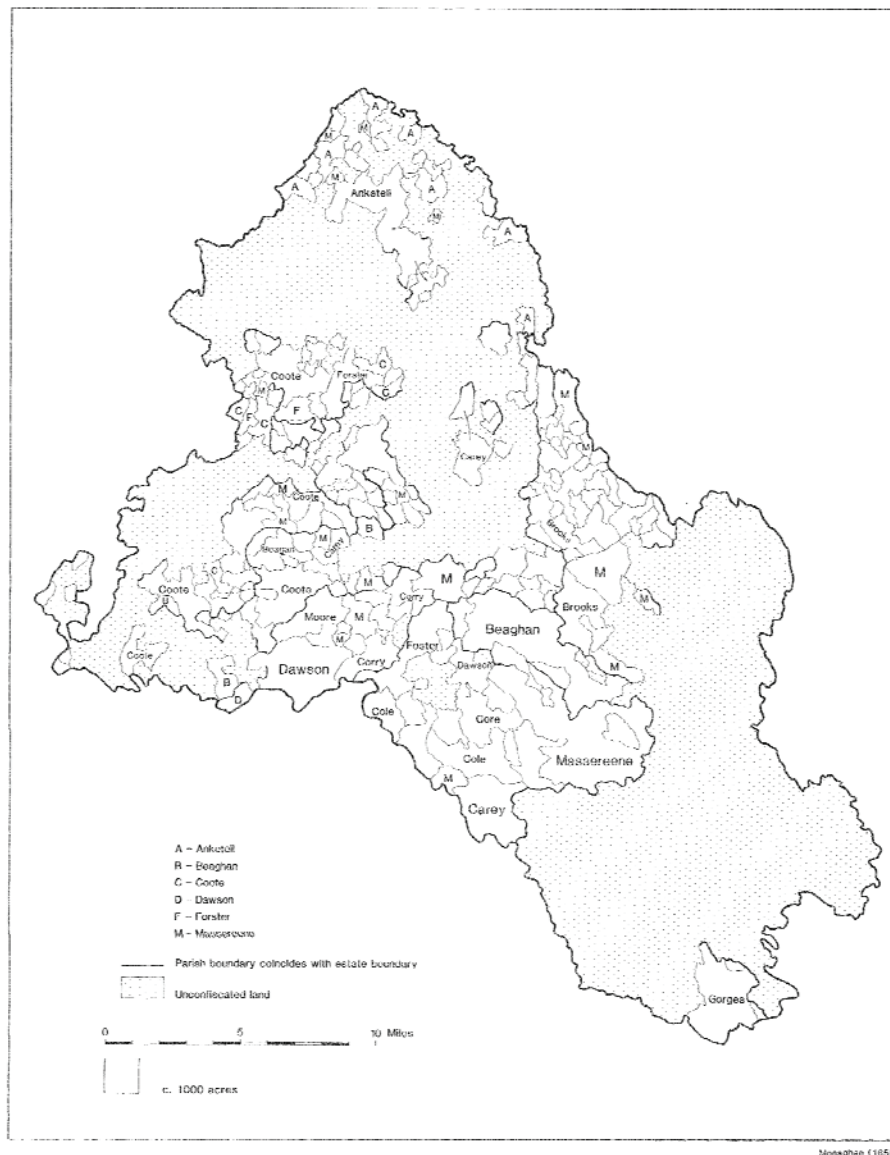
A
M
A
M
A
A
A
Anketell
A
M
A
A
Coote
Forster
C
C
M
C
F
F
C
M
M
Carey
M
Coote
M
M
B
Brooks
Moore
M
Carry
C
M
M
M
Coote
Coote
Carry
Brooks
M
Moore
Beaghan
M
Foster
Coote
M
Dawson
Dawson
Carry
M
B
D
Cole
Gore
Cole
Massereene
M
Carey
A – Anketell
B – Beaghan
C – Coote
D – Dawson
F – Forster
M – Massereene
Parish boundary coincides with estate boundary
Unconfiscated land
0
5
10 Miles
c. 1000 acres
Gorges
Monaghan 1165